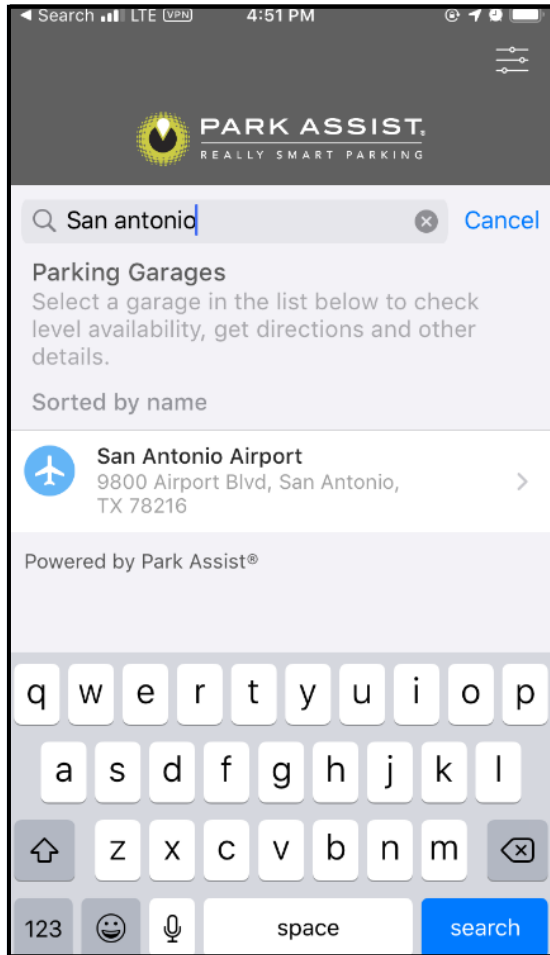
◄ Search LTE VPN 4:51 PM

PARK ASSIST.
REALLY SMART PARKING

San antonio Cancel

Parking Garages
Select a garage in the list below to check level availability, get directions and other details.

Sorted by name

San Antonio Airport
9800 Airport Blvd, San Antonio, TX 78216

Powered by Park Assist®

q w e r t y u i o p
a s d f g h j k l
z x c v b n m
123 space search